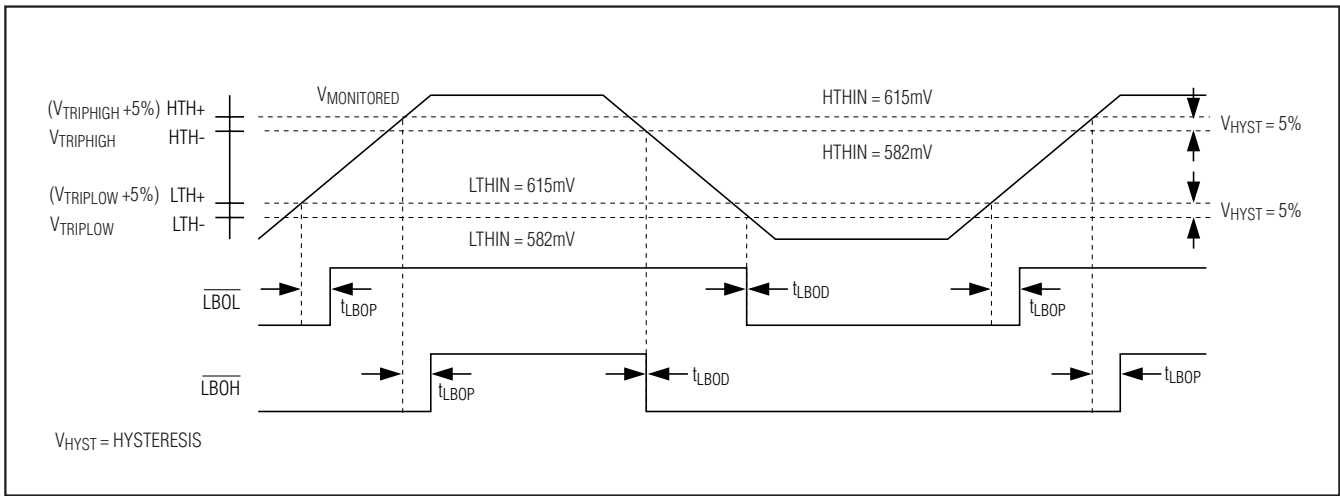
($V_{TRIPHIGH}$ +5%) HTH+
$V_{TRIPHIGH}$ HTH-
($V_{TRIPLOW}$ +5%) LTH+
$V_{TRIPLOW}$ LTH-

$V_{MONITORED}$

HTHIN = 615mV
HTHIN = 582mV
LTHIN = 615mV
LTHIN = 582mV

$V_{HYST}$ = 5%
$V_{HYST}$ = 5%

$\overline{LBOL}$
$t_{LBOP}$
$t_{LBOD}$
$t_{LBOP}$

$\overline{LBOH}$
$t_{LBOP}$
$t_{LBOD}$
$t_{LBOP}$

$V_{HYST}$ = HYSTERESIS